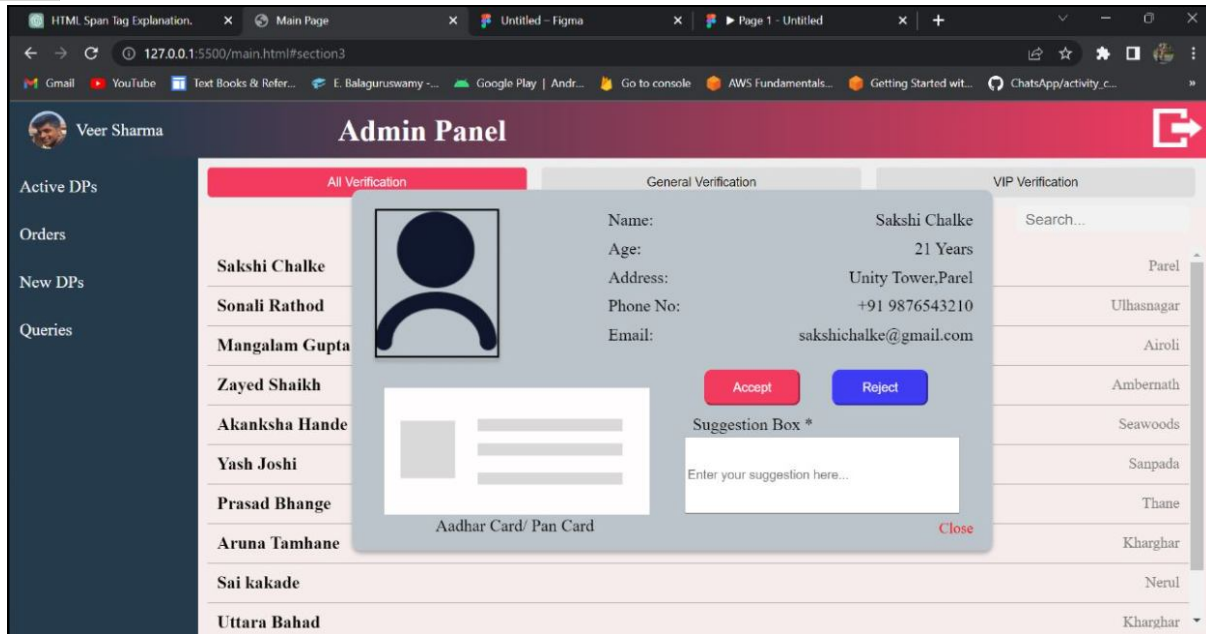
HTML Span Tag Explanation. × Main Page × Untitled – Figma × ▶ Page 1 - Untitled × +

127.0.0.1:5500/main.html#section3

Gmail YouTube Text Books & Refer... E. Balaguruswamy -... Google Play | Andr... Go to console AWS Fundamentals... Getting Started wit... ChatsApp/activity_c...

Veer Sharma

Admin Panel

Active DPs

Orders

New DPs

Queries

All Verification

General Verification

VIP Verification

Search...

| | |
|---|---|
| Sakshi Chalke | Parel |
| Sonali Rathod | Ulhasnagar |
| Mangalam Gupta | Airoli |
| Zayed Shaikh | Ambernath |
| Akanksha Hande | Seawoods |
| Yash Joshi | Sanpada |
| Prasad Bhange | Thane |
| Aruna Tamhane | Kharghar |
| Sai kakade | Nerul |
| Uttara Bahad | Kharghar |

Name: Sakshi Chalke
Age: 21 Years
Address: Unity Tower,Parel
Phone No: +91 9876543210
Email: sakshichalke@gmail.com

Accept

Reject

Suggestion Box *

Enter your suggestion here...

Aadhar Card/ Pan Card

Close